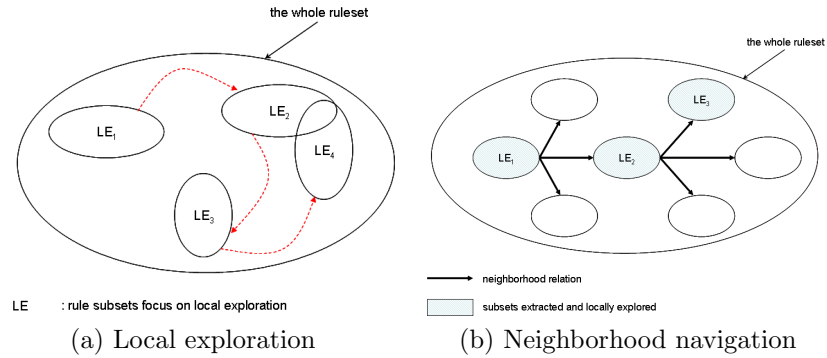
the whole ruleset

$LE_1$

$LE_2$

$LE_4$

$LE_3$

LE : rule subsets focus on local exploration

(a) Local exploration

the whole ruleset

$LE_3$

$LE_1$

$LE_2$

neighborhood relation

subsets extracted and locally explored

(b) Neighborhood navigation